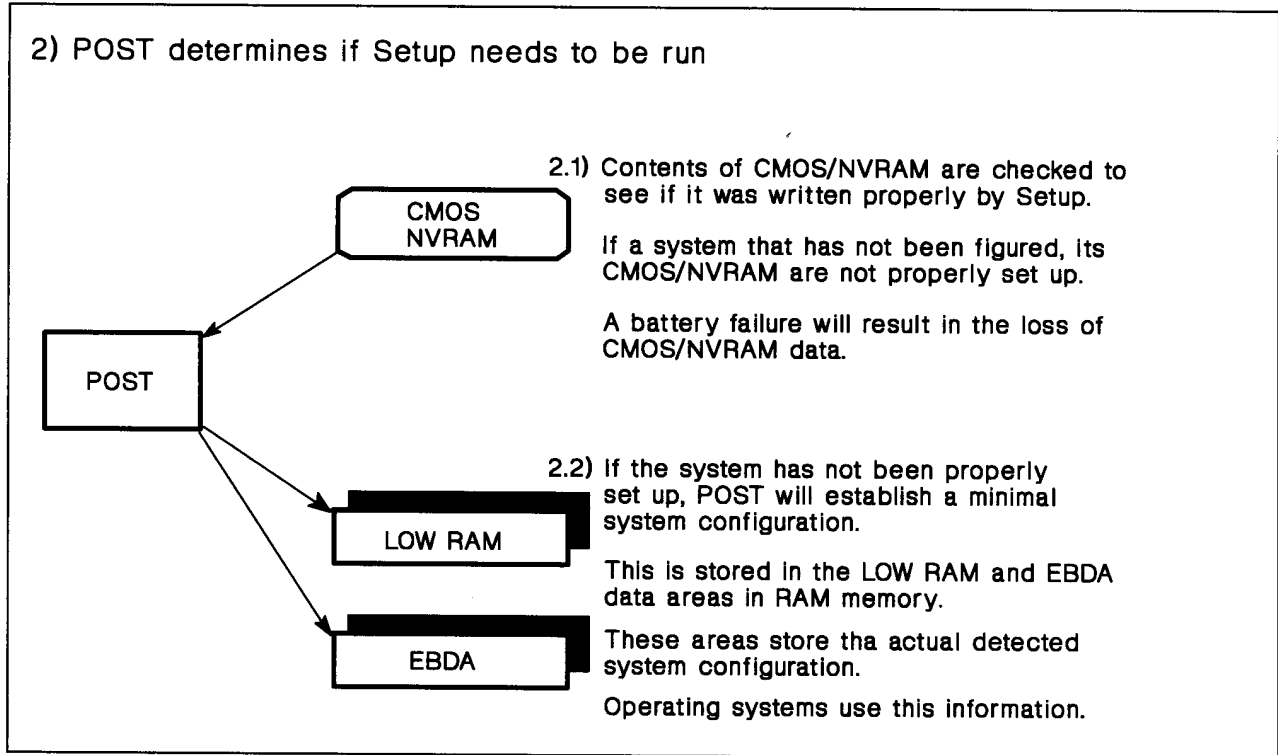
2) POST determines if Setup needs to be run

CMOS NVRAM

POST

LOW RAM

EBDA

2.1) Contents of CMOS/NVRAM are checked to see if it was written properly by Setup.

If a system that has not been figured, its CMOS/NVRAM are not properly set up.

A battery failure will result in the loss of CMOS/NVRAM data.

2.2) If the system has not been properly set up, POST will establish a minimal system configuration.

This is stored in the LOW RAM and EBDA data areas in RAM memory.

These areas store tha actual detected system configuration.

Operating systems use this information.